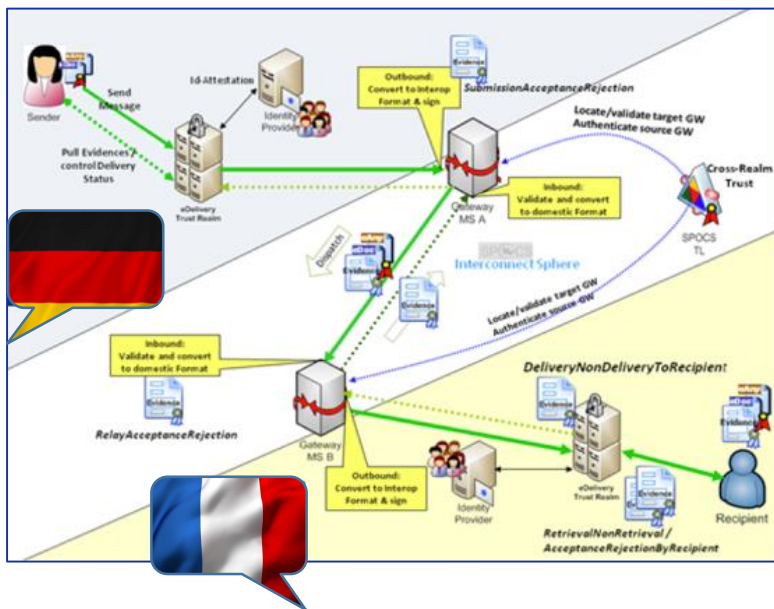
Sender

Send Message

Id-Attestation

Identity Provider

Pull Evidences / control Delivery Status

eDelivery Trust Realm

Outbound: Convert to Interop Format & sign

Evidence

SubmissionAcceptanceRejection

Locate/validate target GW Authenticate source GW

Cross-Realm Trust

Gateway MS A

Inbound: Validate and convert to domestic Format

SPOCS TL

Dispatch

eDoc

Evidence

SPOCS Interconnect Sphere

Evidence

Locate/validate target GW Authenticate source GW

Inbound: Validate and convert to domestic Format

Evidence

RelayAcceptanceRejection

Gateway MS B

DeliveryNonDeliveryToRecipient

Evidence

eDoc

Evidence

Outbound: Convert to Interop Format & sign

Identity Provider

eDelivery Trust Realm

Evidence

Recipient

RetrievalNonRetrieval / AcceptanceRejectionByRecipient